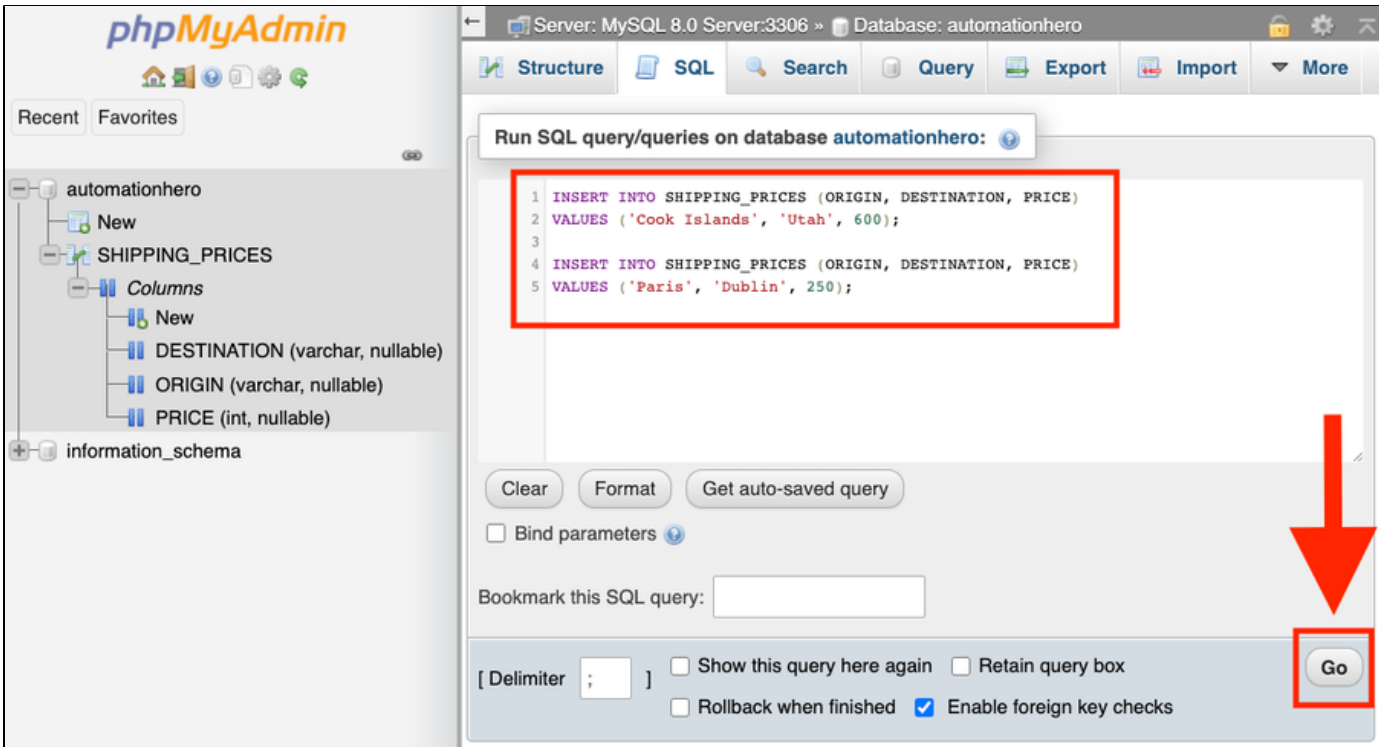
phpMyAdmin

Recent Favorites

automationhero
New
SHIPPING_PRICES
Columns
New
DESTINATION (varchar, nullable)
ORIGIN (varchar, nullable)
PRICE (int, nullable)
information_schema

Server: MySQL 8.0 Server:3306 » Database: automationhero

Structure SQL Search Query Export Import More

Run SQL query/queries on database automationhero:

1 INSERT INTO SHIPPING_PRICES (ORIGIN, DESTINATION, PRICE)
2 VALUES ('Cook Islands', 'Utah', 600);
3
4 INSERT INTO SHIPPING_PRICES (ORIGIN, DESTINATION, PRICE)
5 VALUES ('Paris', 'Dublin', 250);

Clear Format Get auto-saved query

Bind parameters

Bookmark this SQL query:

[ Delimiter ; ] Show this query here again Retain query box
Rollback when finished Enable foreign key checks

Go